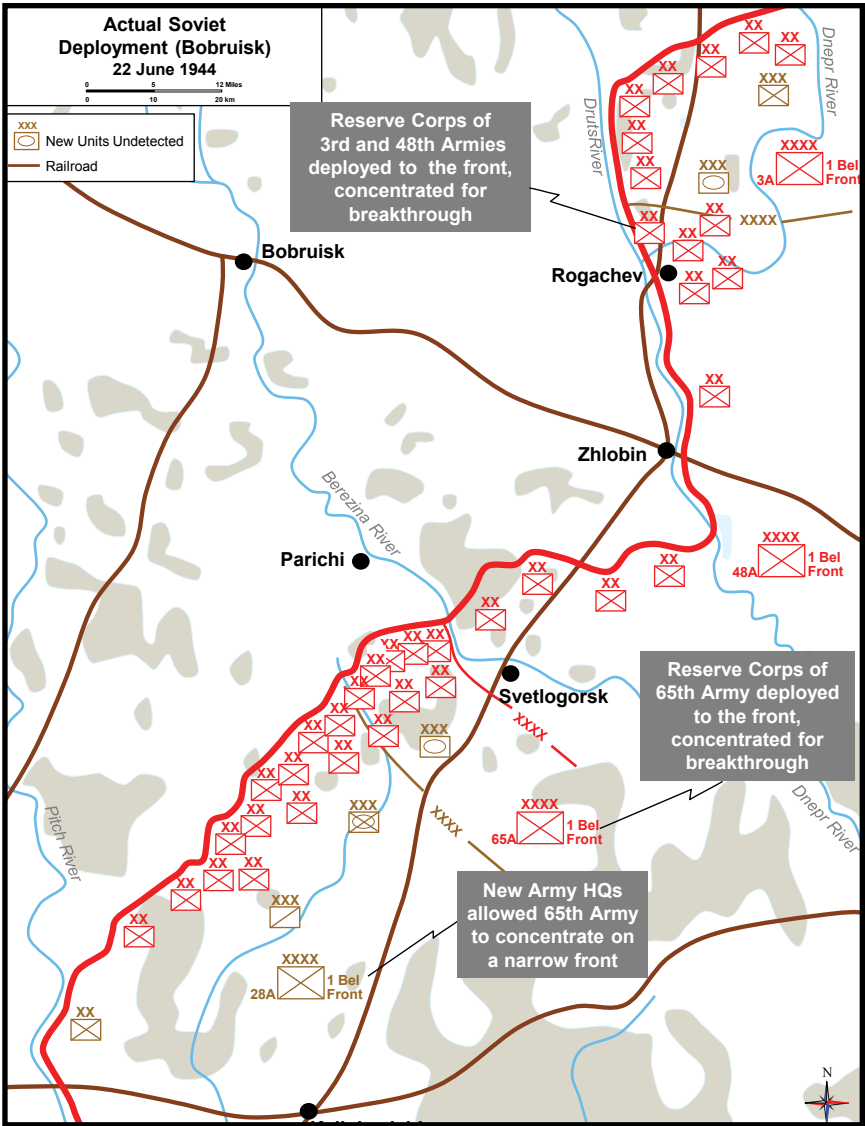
Actual Soviet Deployment (Bobruisk)
22 June 1944

0 5 12 Miles
0 10 20 km

XXX
New Units Undetected
Railroad

Reserve Corps of 3rd and 48th Armies deployed to the front, concentrated for breakthrough

XX
XX
XX
XX
XXX
XX
XX
XX
XXX
XXXX
3A
1 Bel Front
XX
XX
XXXX
XX
XX
XX

DrutsRiver
Dnepr River

Bobruisk
Rogachev

XX

Zhlobin

Berezina River

XXXX
48A
1 Bel Front

Parichi

XX
XX
XX
XX
XX
XX
XX
XX
XX
XX
XX
XX
XX
XX
XX
XXX
XX
XX
XX
XX
XX
XX
XX
XX

Svetlogorsk

XXXX

Reserve Corps of 65th Army deployed to the front, concentrated for breakthrough

XXX
XXXX
XXXX
65A
1 Bel Front

Dnepr River

Pitch River

XXX

New Army HQs allowed 65th Army to concentrate on a narrow front

XXXX
28A
1 Bel Front

XX

N